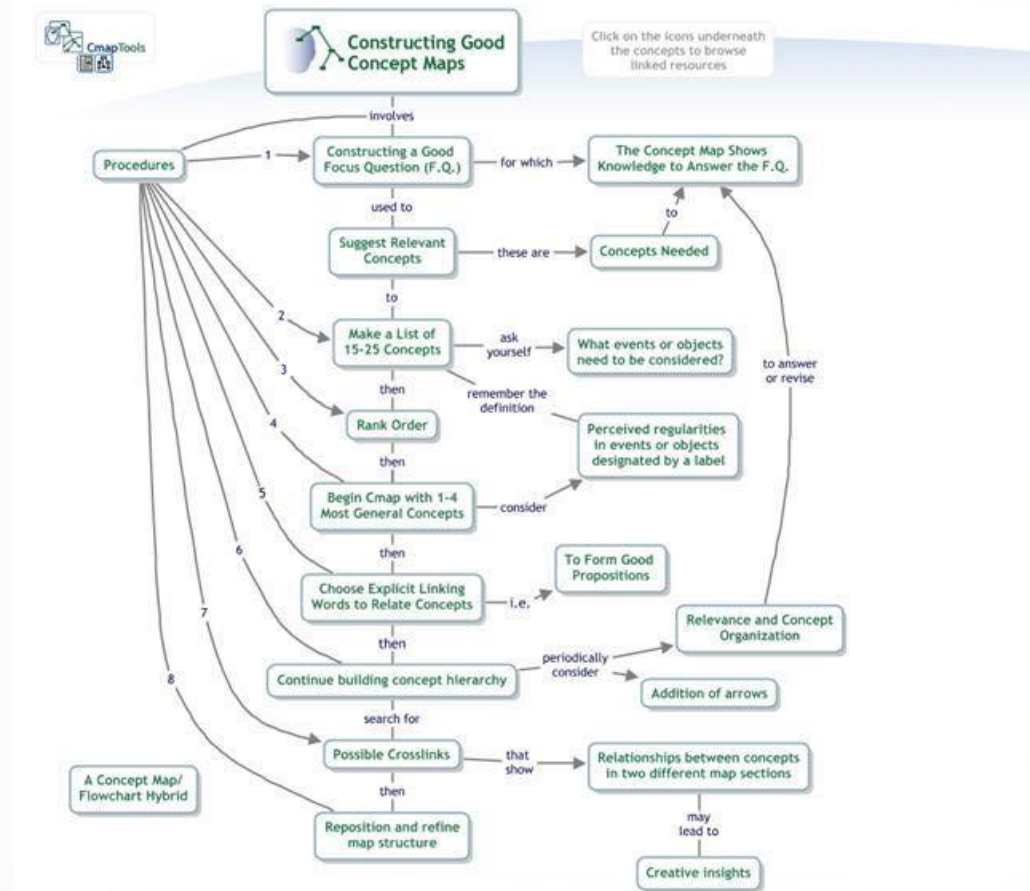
CmapTools

Constructing Good Concept Maps

Click on the icons underneath the concepts to browse linked resources

involves

Procedures

1

Constructing a Good Focus Question (F.Q.)

for which

The Concept Map Shows Knowledge to Answer the F.Q.

used to

to

Suggest Relevant Concepts

these are

Concepts Needed

to

2

Make a List of 15-25 Concepts

ask yourself

What events or objects need to be considered?

3

then

remember the definition

to answer or revise

Rank Order

4

Perceived regularities in events or objects designated by a label

then

Begin Cmap with 1-4 Most General Concepts

consider

5

then

To Form Good Propositions

6

Choose Explicit Linking Words to Relate Concepts

i.e.

Relevance and Concept Organization

then

periodically consider

Continue building concept hierarchy

Addition of arrows

7

8

search for

Possible Crosslinks

that show

Relationships between concepts in two different map sections

A Concept Map/ Flowchart Hybrid

then

may lead to

Reposition and refine map structure

Creative insights